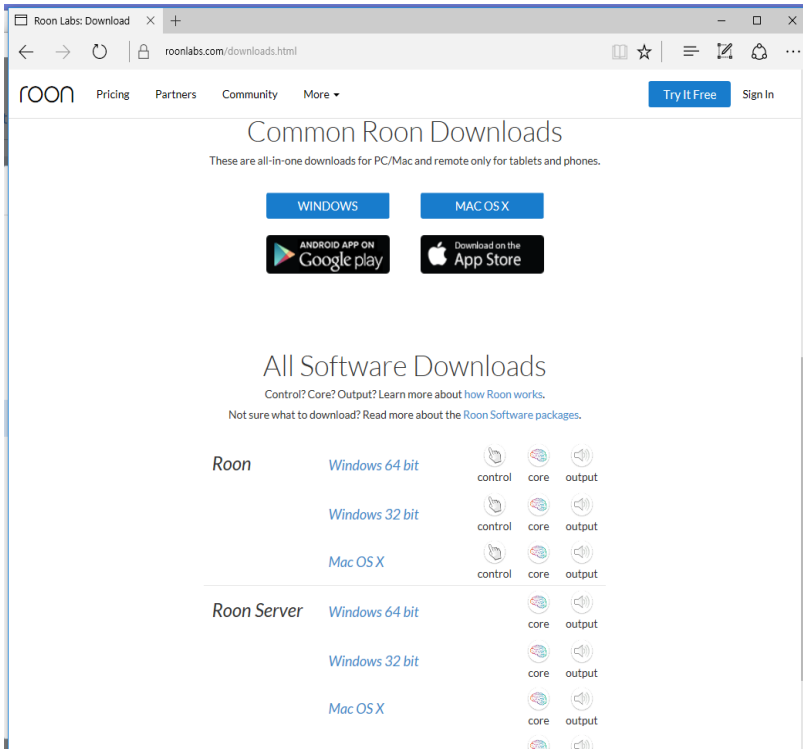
Roon Labs: Download × +

roonlabs.com/downloads.html

roon Pricing Partners Community More ▾ Try It Free Sign In

Common Roon Downloads

These are all-in-one downloads for PC/Mac and remote only for tablets and phones.

WINDOWS MAC OS X

ANDROID APP ON Google play

Download on the App Store

All Software Downloads

Control? Core? Output? Learn more about how Roon works.

Not sure what to download? Read more about the Roon Software packages.

Roon Windows 64 bit control core output

Windows 32 bit control core output

Mac OS X control core output

Roon Server Windows 64 bit core output

Windows 32 bit core output

Mac OS X core output